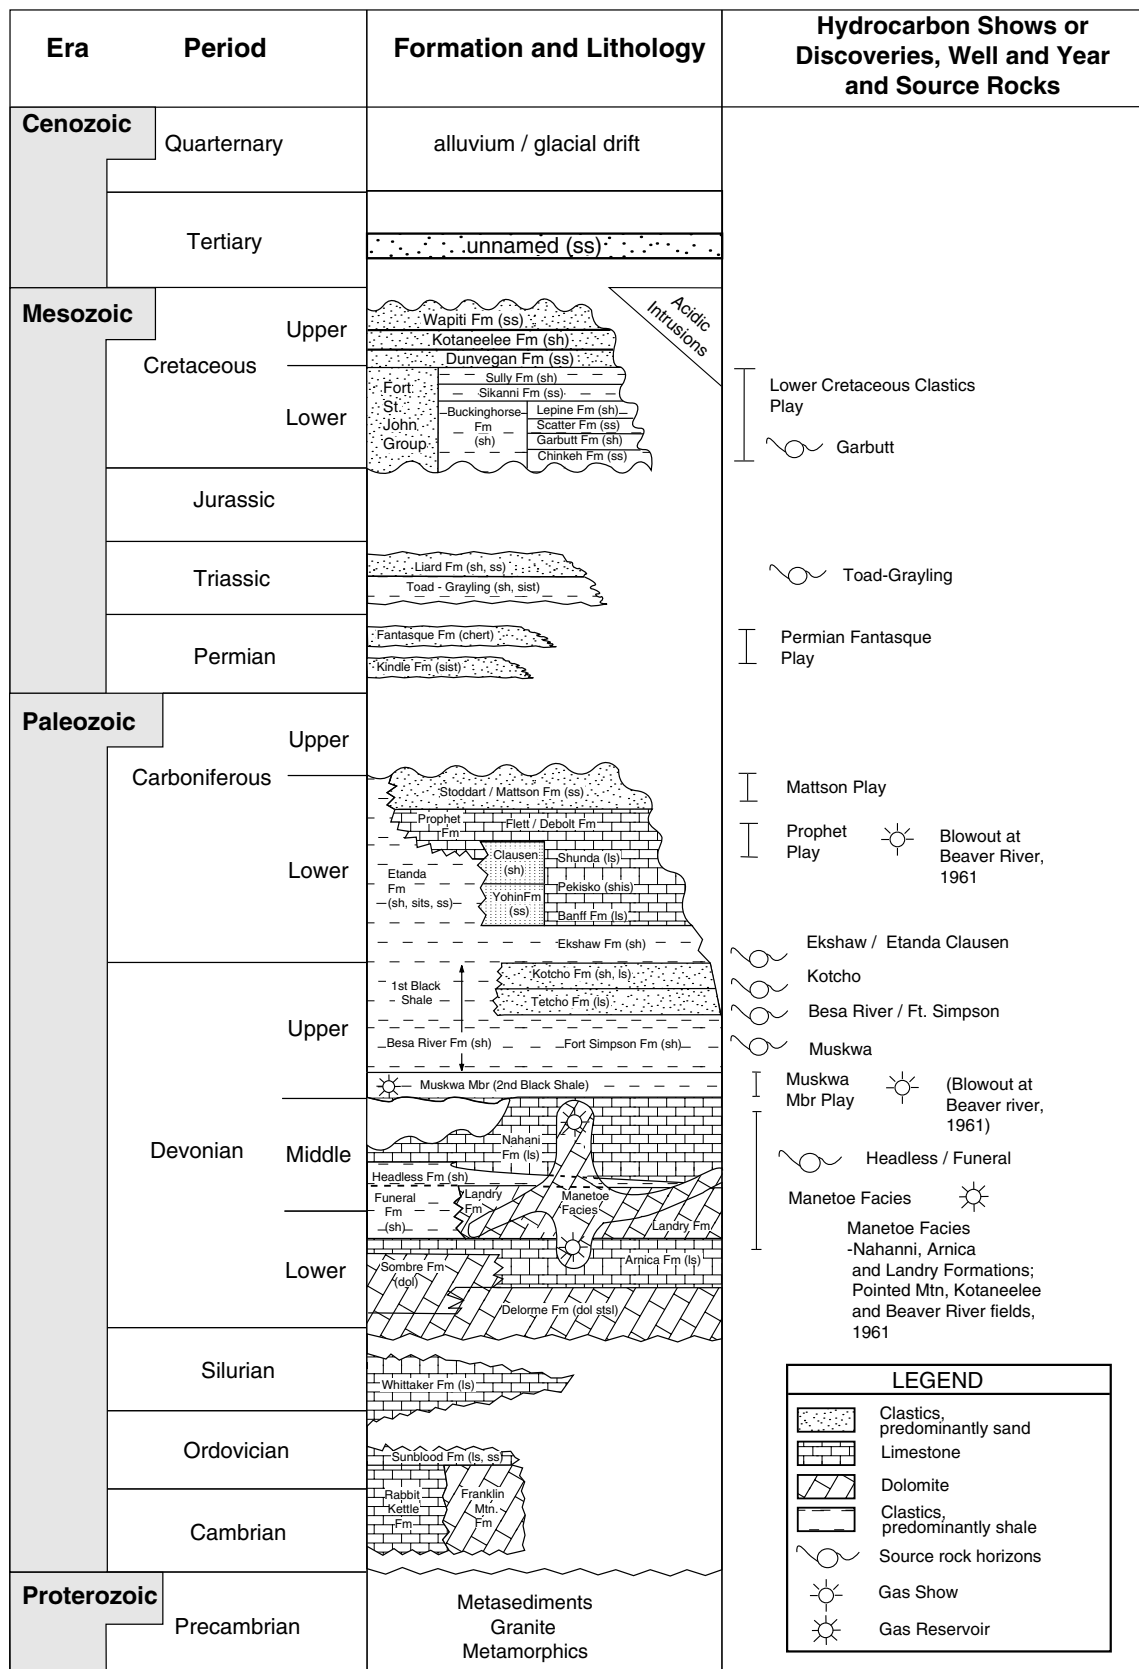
| Era | Period | | Formation and Lithology | Hydrocarbon Shows or Discoveries, Well and Year and Source Rocks |
|---|---|---|---|---|
| Cenozoic | Quarternary | | alluvium / glacial drift | |
| | Tertiary | | unnamed (ss) | |
| Mesozoic | Cretaceous | Upper | Wapiti Fm (ss), Kotaneelee Fm (sh), Dunvegan Fm (ss), Acidic Intrusions | |
| | | Lower | Fort St. John Group: Sully Fm (sh), Sikanni Fm (ss), Buckinghorse Fm (sh), Lepine Fm (sh), Scatter Fm (ss), Garbutt Fm (sh), Chinkeh Fm (ss) | Lower Cretaceous Clastics Play; Garbutt |
| | Jurassic | | | |
| | Triassic | | Liard Fm (sh, ss), Toad - Grayling (sh, sist) | Toad-Grayling |
| | Permian | | Fantasque Fm (chert), Kindle Fm (sist) | Permian Fantasque Play |
| Paleozoic | Carboniferous | Upper | | |
| | | Lower | Stoddart / Mattson Fm (ss), Prophet Fm, Flett / Debolt Fm, Clausen (sh), Shunda (ls), Etanda Fm (sh, sits, ss), Pekisko (shis), YohinFm (ss), Banff Fm (ls), Ekshaw Fm (sh) | Mattson Play; Prophet Play; Blowout at Beaver River, 1961; Ekshaw / Etanda Clausen |
| | Devonian | Upper | 1st Black Shale, Kotcho Fm (sh, ls), Tetcho Fm (ls), Besa River Fm (sh), Fort Simpson Fm (sh), Muskwa Mbr (2nd Black Shale) | Kotcho; Besa River / Ft. Simpson; Muskwa; Muskwa Mbr Play; (Blowout at Beaver river, 1961) |
| | | Middle | Nahani Fm (ls), Headless Fm (sh), Funeral Fm (sh), Landry Fm, Manetoe Facies, Landry Fm | Headless / Funeral; Manetoe Facies |
| | | Lower | Sombre Fm (dol), Arnica Fm (ls), Delorme Fm (dol stsl) | Manetoe Facies -Nahanni, Arnica and Landry Formations; Pointed Mtn, Kotaneelee and Beaver River fields, 1961 |
| | Silurian | | Whittaker Fm (ls) | |
| | Ordovician | | Sunblood Fm (ls, ss) | |
| | Cambrian | | Rabbit Kettle Fm, Franklin Mtn. Fm | |
| Proterozoic | Precambrian | | Metasediments Granite Metamorphics | |

LEGEND
Clastics, predominantly sand
Limestone
Dolomite
Clastics, predominantly shale
Source rock horizons
Gas Show
Gas Reservoir